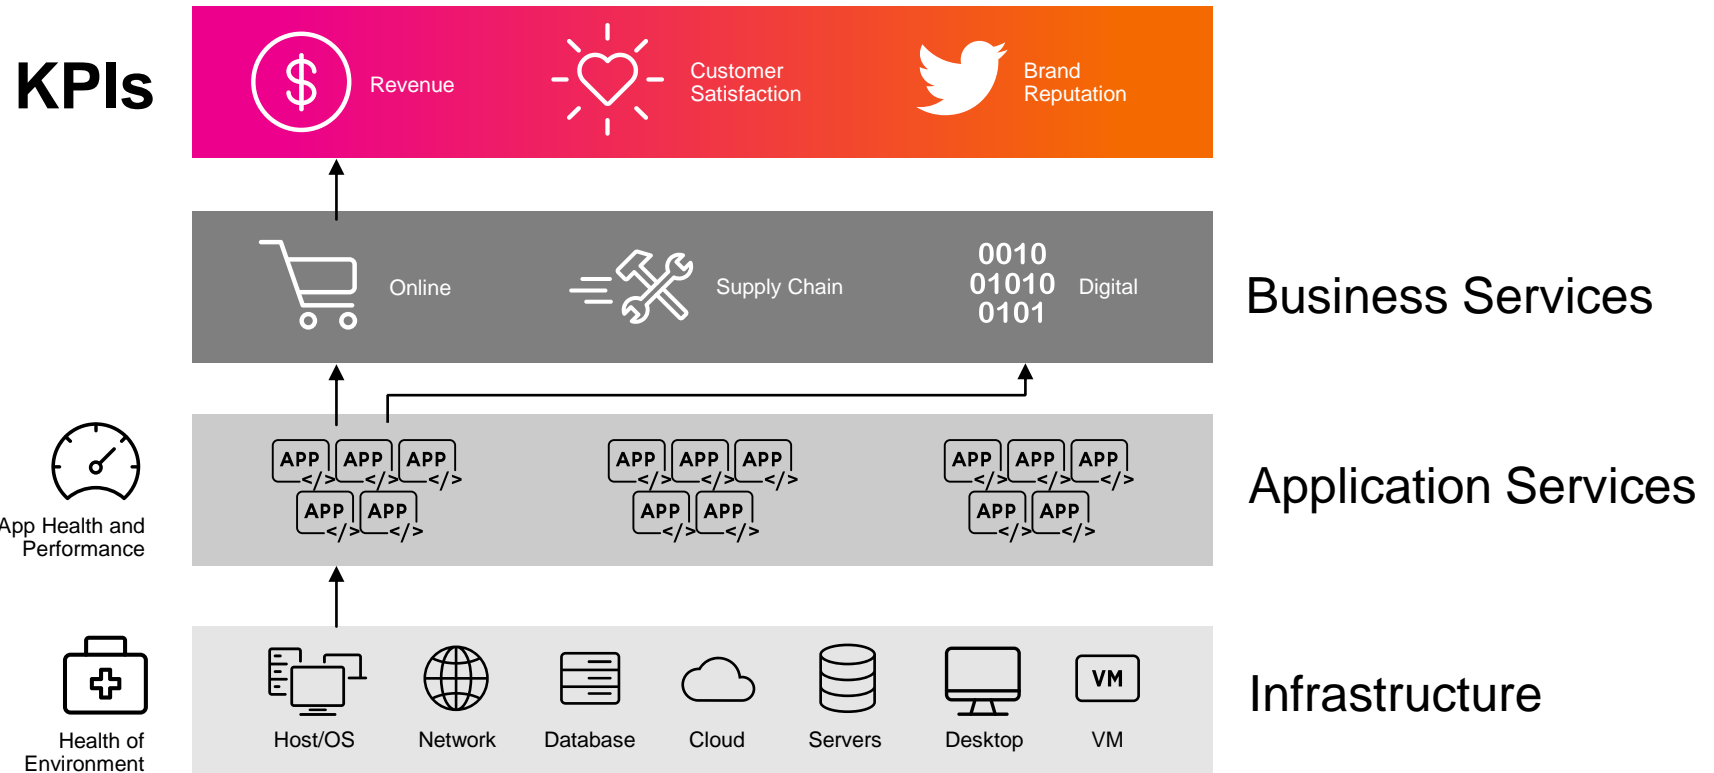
KPIs

Revenue

Customer Satisfaction

Brand Reputation

Online

Supply Chain

0010
01010
0101

Digital

Business Services

App Health and Performance

APP </> APP </> APP </>
APP </> APP </>

APP </> APP </> APP </>
APP </> APP </>

APP </> APP </> APP </>
APP </> APP </>

Application Services

Health of Environment

Host/OS

Network

Database

Cloud

Servers

Desktop

VM

VM

Infrastructure